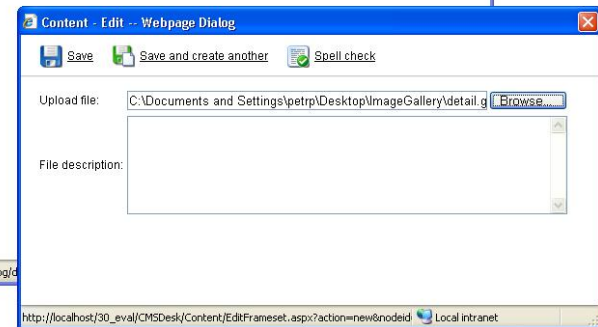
Content - Edit -- Webpage Dialog

Save Save and create another Spell check

Upload file: C:\Documents and Settings\petrp\Desktop\ImageGallery\detail.g Browse...

File description:

g/d

http://localhost/30_eval/CMSDesk/Content/EditFrameset.aspx?action=new&nodeid Local intranet